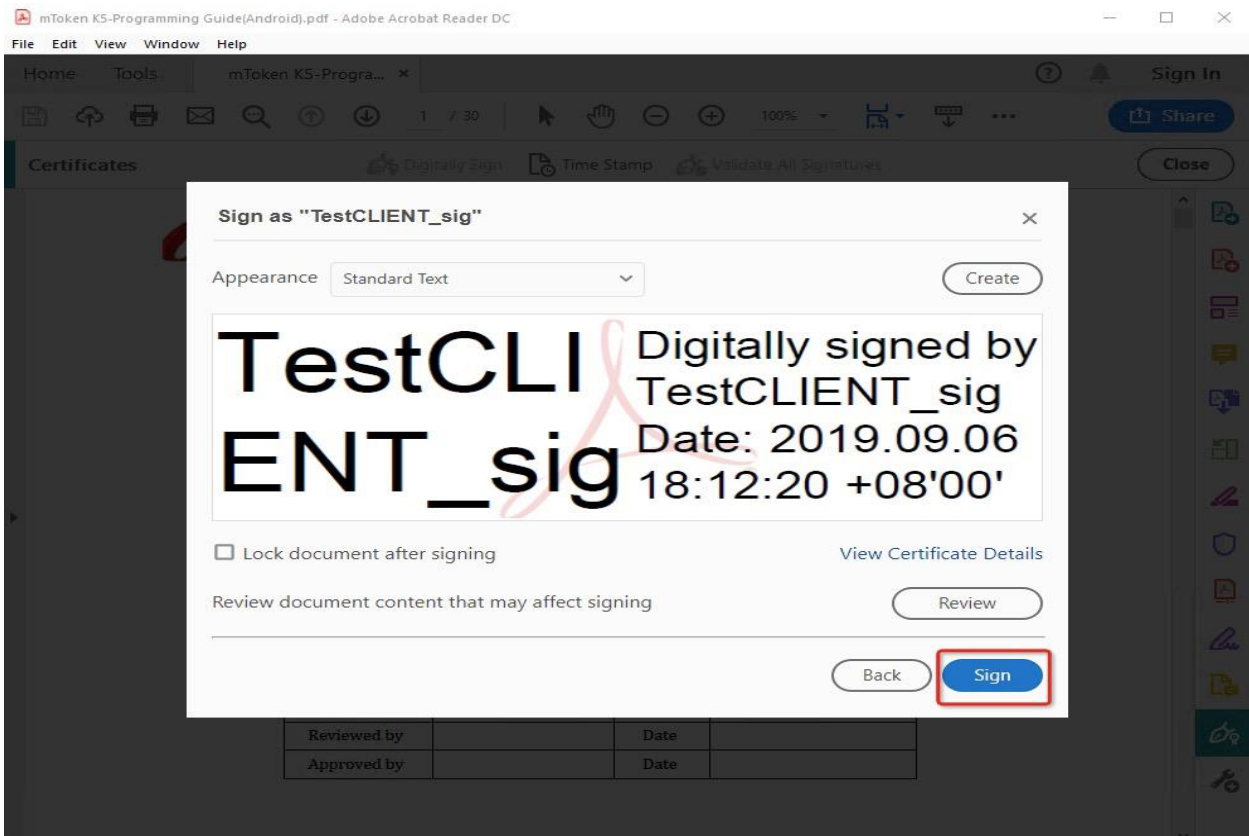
mToken K5-Programming Guide(Android).pdf - Adobe Acrobat Reader DC

File Edit View Window Help

Home Tools mToken K5-Progra... ×

? Sign In

1 / 30 100% Share

Certificates Digitally Sign Time Stamp Validate All Signatures Close

Sign as "TestCLIENT_sig" ×

Appearance Standard Text Create

TestCLIENT_sig Digitally signed by TestCLIENT_sig Date: 2019.09.06 18:12:20 +08'00'

Lock document after signing View Certificate Details

Review document content that may affect signing Review

Back Sign

| Reviewed by | | Date | |
|---|---|---|---|
| Approved by | | Date | |